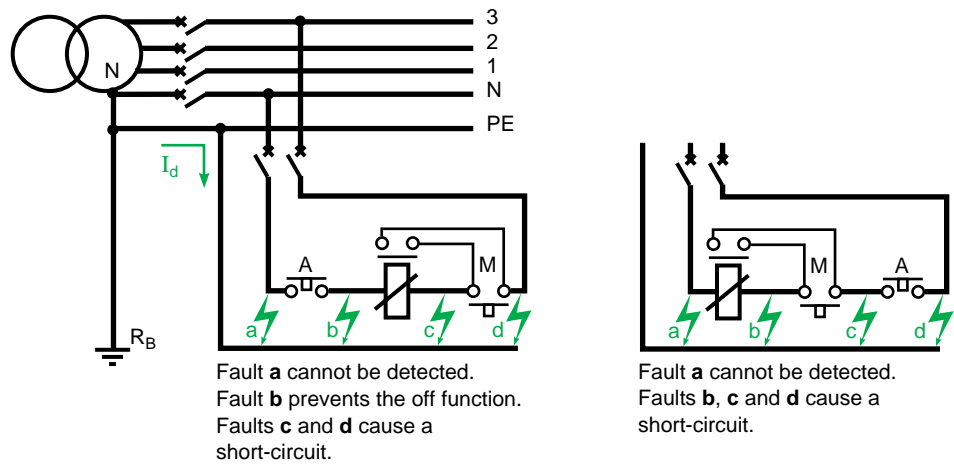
N

3
2
1
N
PE

$I_d$

A
M

a
b
c
d

$R_B$

Fault **a** cannot be detected.
Fault **b** prevents the off function.
Faults **c** and **d** cause a short-circuit.

M
A

a
b
c
d

Fault **a** cannot be detected.
Faults **b**, **c** and **d** cause a short-circuit.